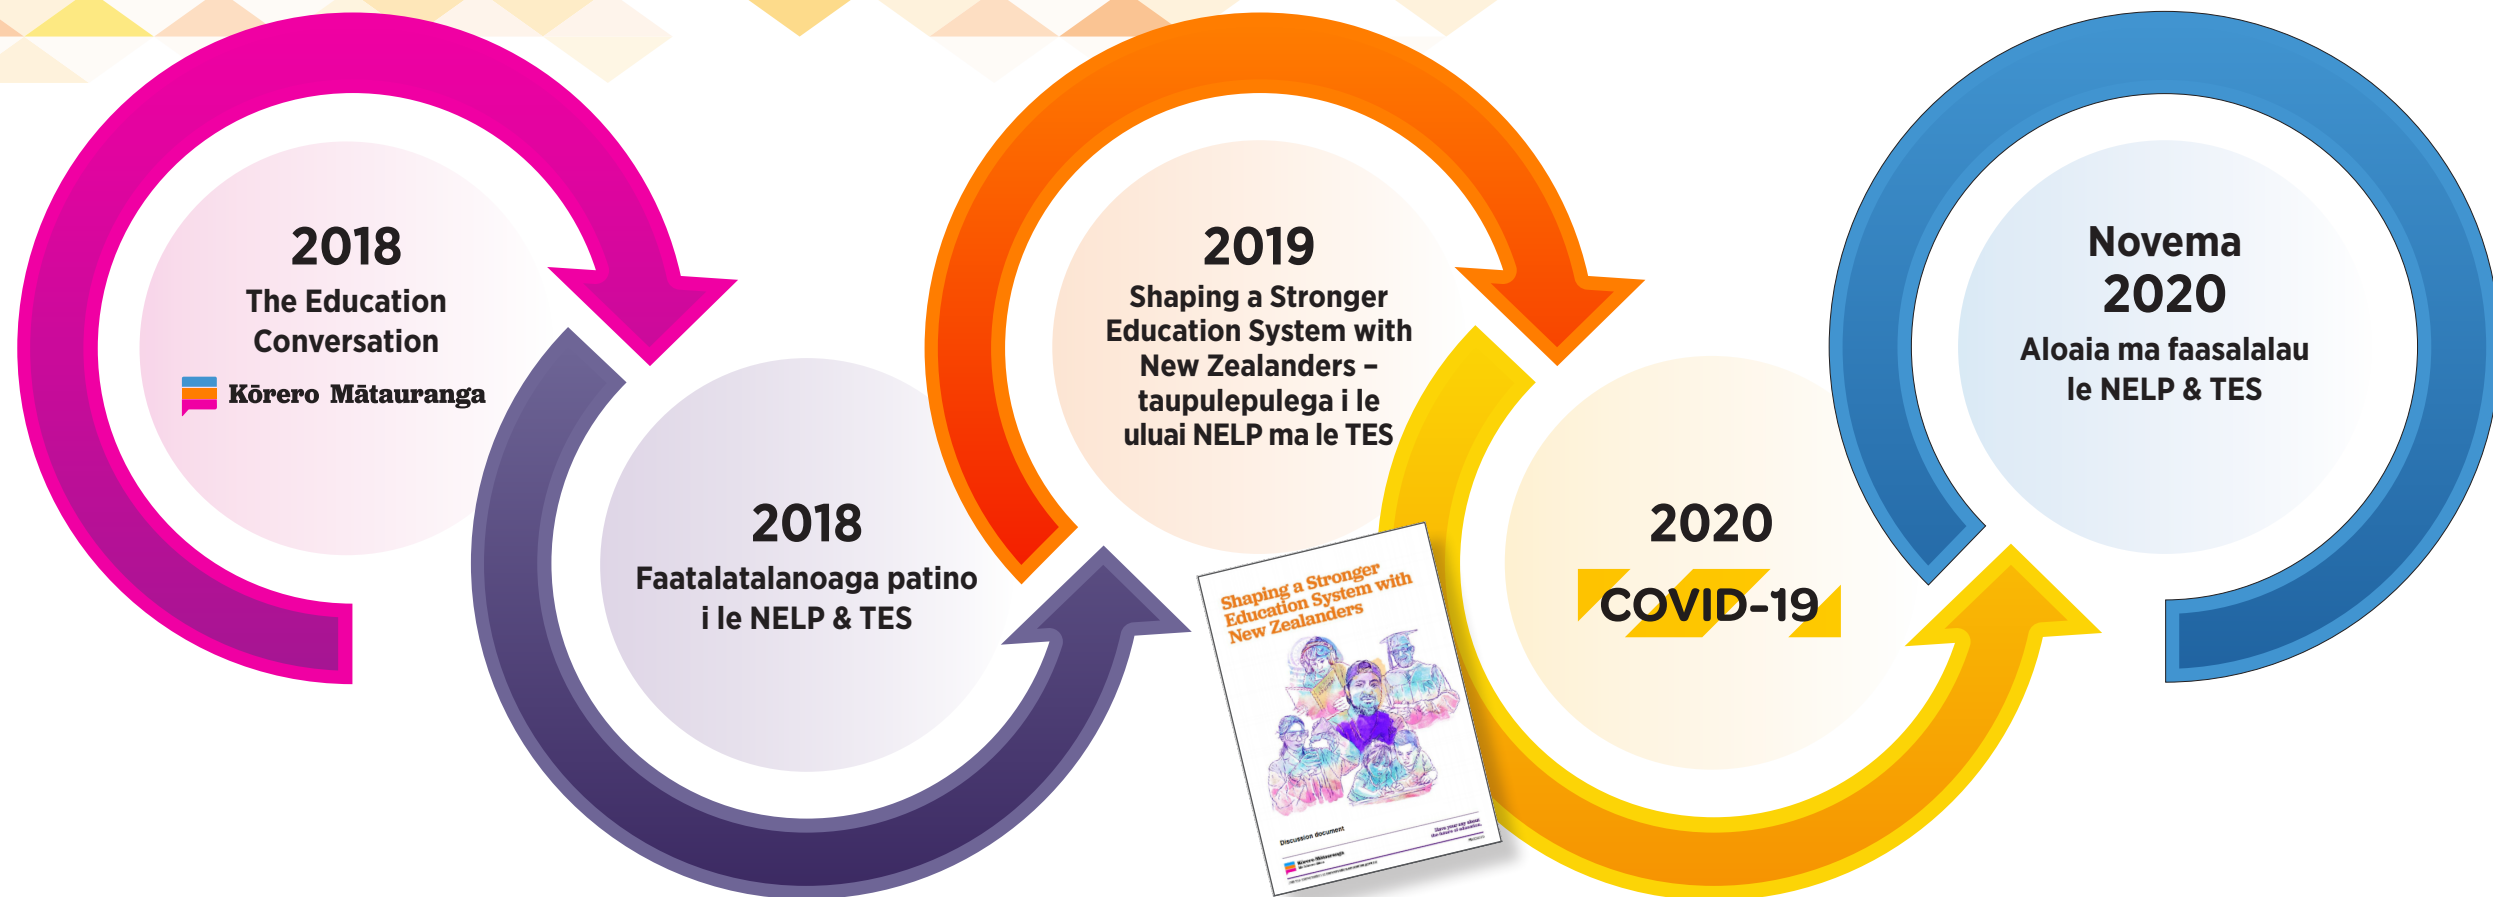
2018
The Education Conversation
Kōrero Mātauranga

2018
Faatalatalanoaga patino i le NELP & TES

2019
Shaping a Stronger Education System with New Zealanders – taupulepulega i le uluai NELP ma le TES

Shaping a Stronger Education System with New Zealanders
Discussion document
Kōrero Mātauranga
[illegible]

2020
COVID-19

Novema 2020
Aloaia ma faasalalau le NELP & TES